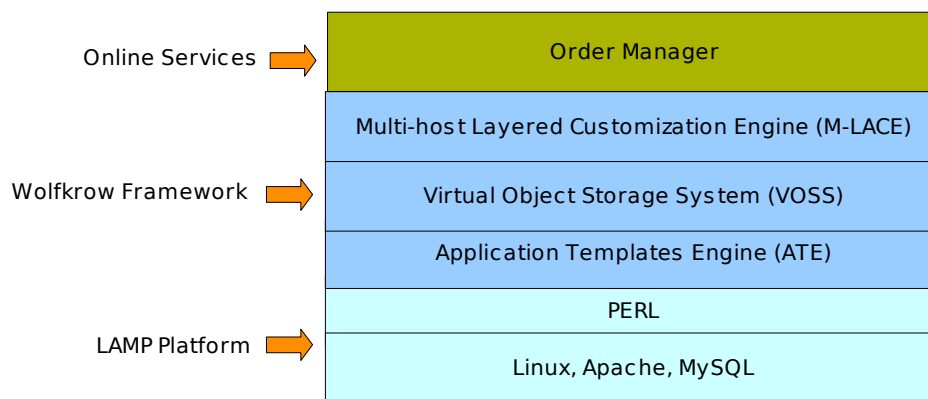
Online Services

Order Manager

Wolfkrow Framework

Multi-host Layered Customization Engine (M-LACE)

Virtual Object Storage System (VOSS)

Application Templates Engine (ATE)

LAMP Platform

PERL

Linux, Apache, MySQL